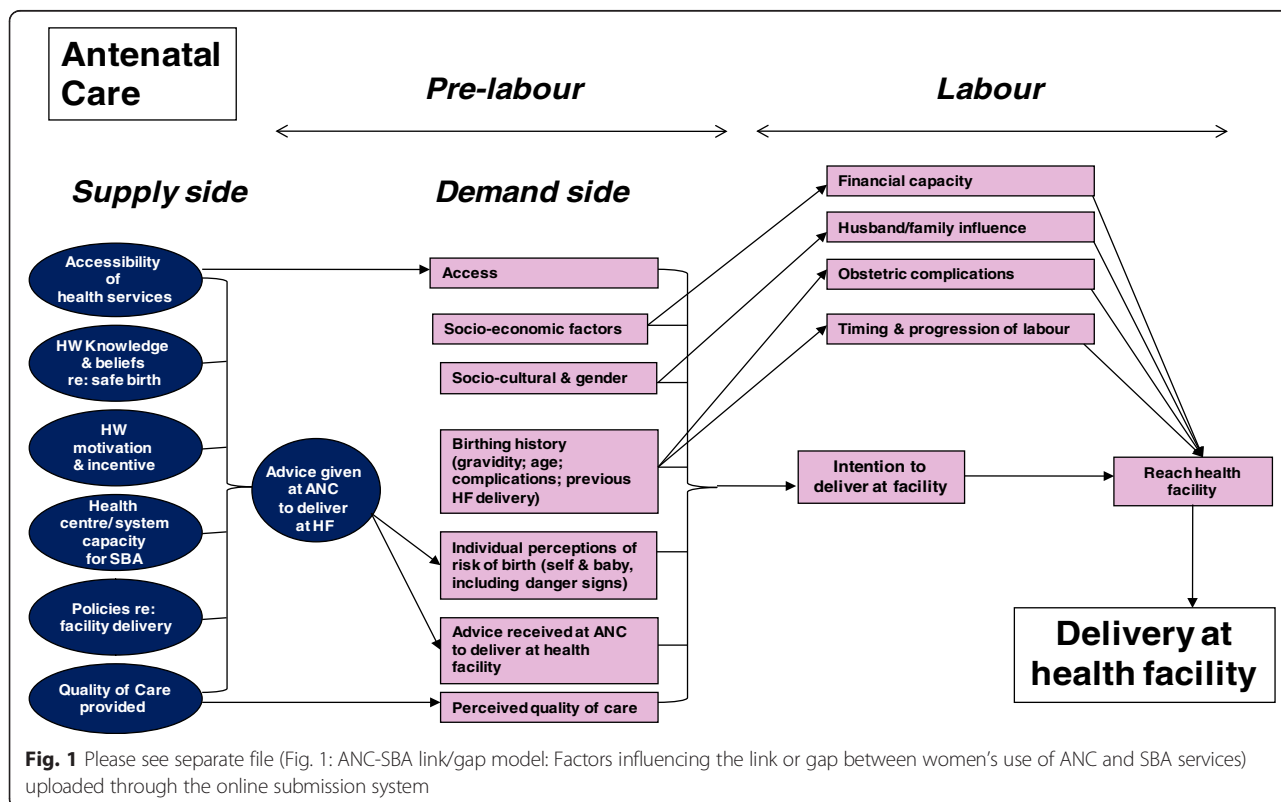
Antenatal Care

Pre-labour

Labour

Supply side

Demand side

Accessibility of health services

HW Knowledge & beliefs re: safe birth

HW motivation & incentive

Health centre/system capacity for SBA

Policies re: facility delivery

Quality of Care provided

Advice given at ANC to deliver at HF

Access

Socio-economic factors

Socio-cultural & gender

Birthing history (gravidity; age; complications; previous HF delivery)

Individual perceptions of risk of birth (self & baby, including danger signs)

Advice received at ANC to deliver at health facility

Perceived quality of care

Financial capacity

Husband/family influence

Obstetric complications

Timing & progression of labour

Intention to deliver at facility

Reach health facility

Delivery at health facility

Fig. 1 Please see separate file (Fig. 1: ANC-SBA link/gap model: Factors influencing the link or gap between women's use of ANC and SBA services) uploaded through the online submission system